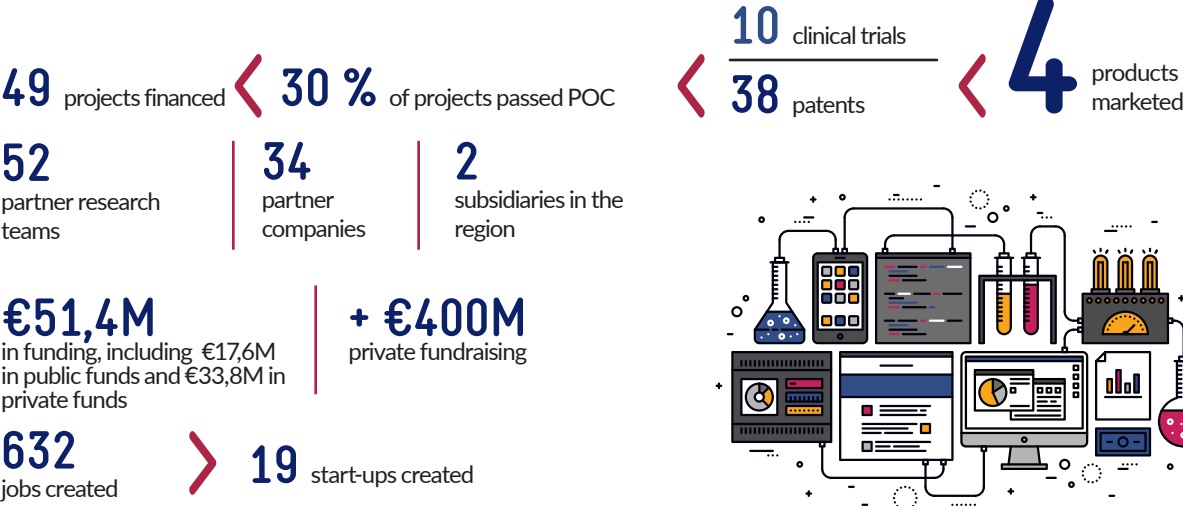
49 projects financed 30 % of projects passed POC

10 clinical trials

38 patents

4 products marketed

52
partner research teams

34
partner companies

2
subsidiaries in the region

€51,4M
in funding, including €17,6M in public funds and €33,8M in private funds

+ €400M
private fundraising

632
jobs created

19 start-ups created